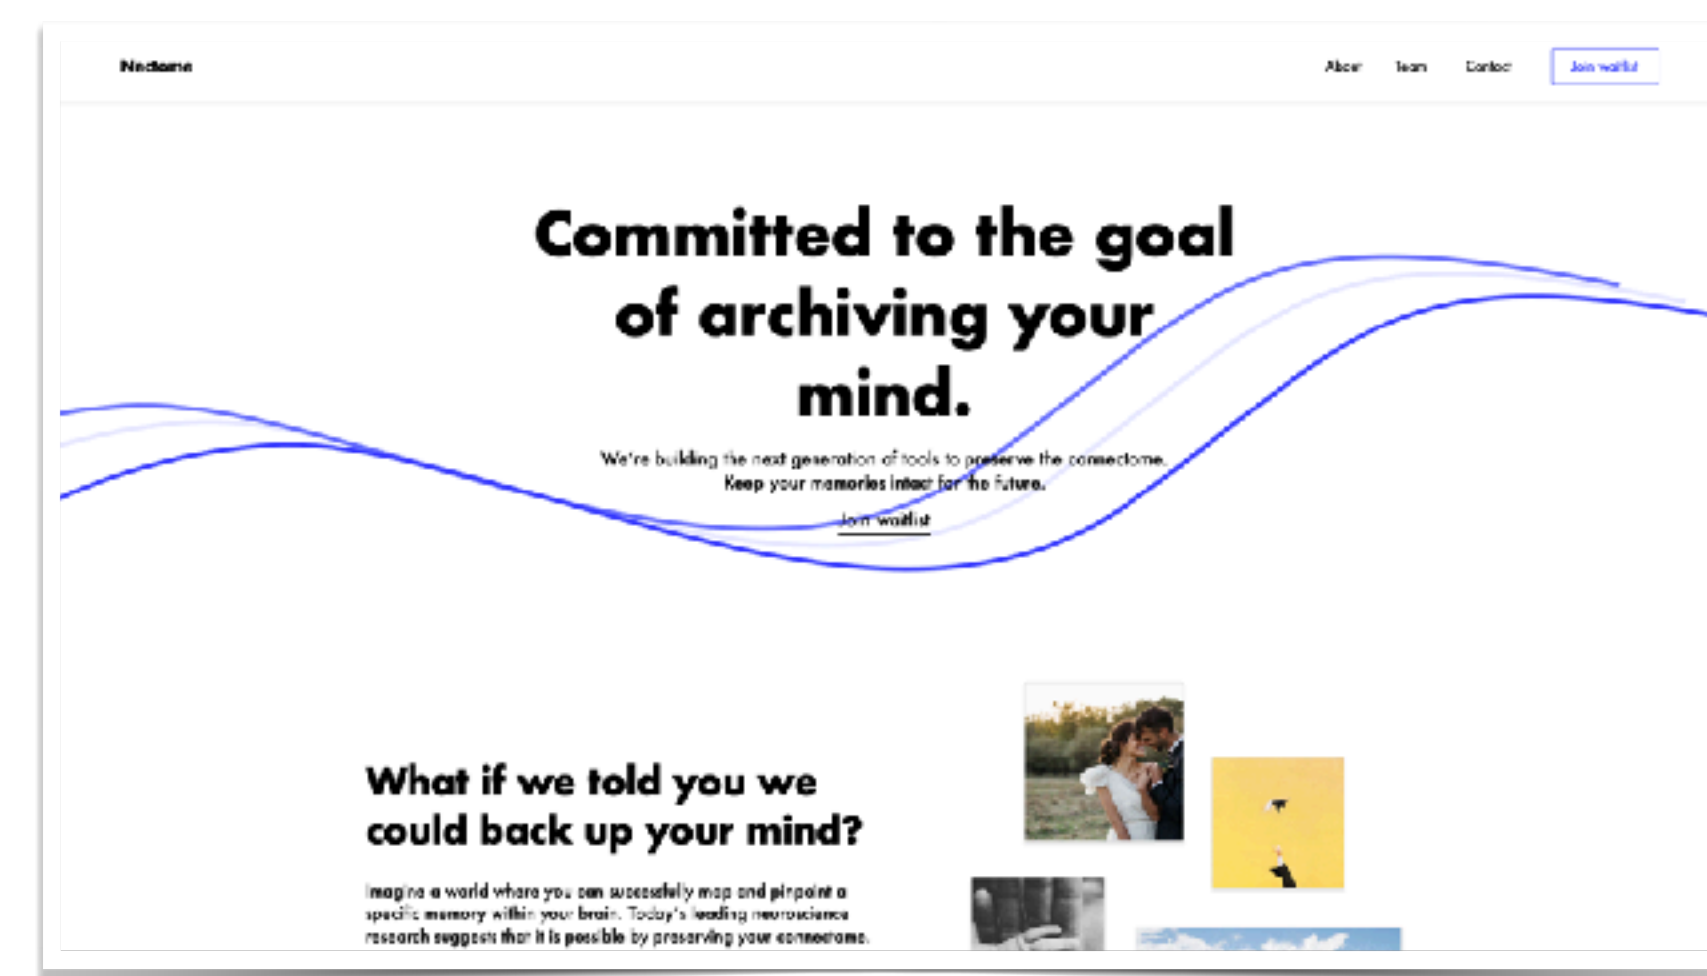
Nectome

About Team Contact Join waitlist

Committed to the goal of archiving your mind.

We're building the next generation of tools to preserve the connectome. Keep your memories intact for the future.

Join waitlist

What if we told you we could back up your mind?

Imagine a world where you can successfully map and pinpoint a specific memory within your brain. Today's leading neuroscience research suggests that it is possible by preserving your connectome.